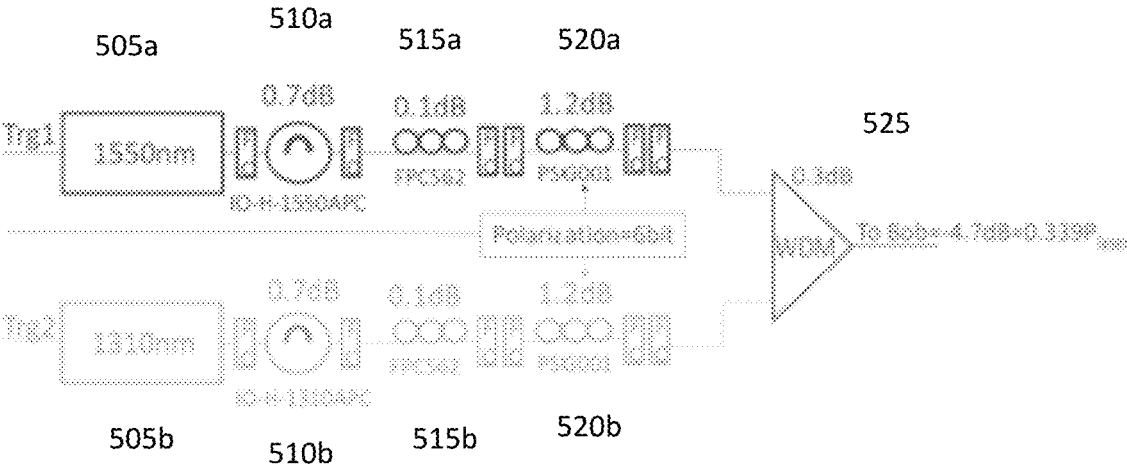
505a

510a

515a

520a

525

Trg1

1550nm

0.7dB

IO-H-1550APC

0.1dB

FPC562

1.2dB

PSC001

0.3dB

Polarization=Gb4

WDM

To Bob=-4.7dB=0.339P

Trg2

1310nm

0.7dB

IO-H-1310APC

0.1dB

FPC562

1.2dB

PSC001

505b

510b

515b

520b